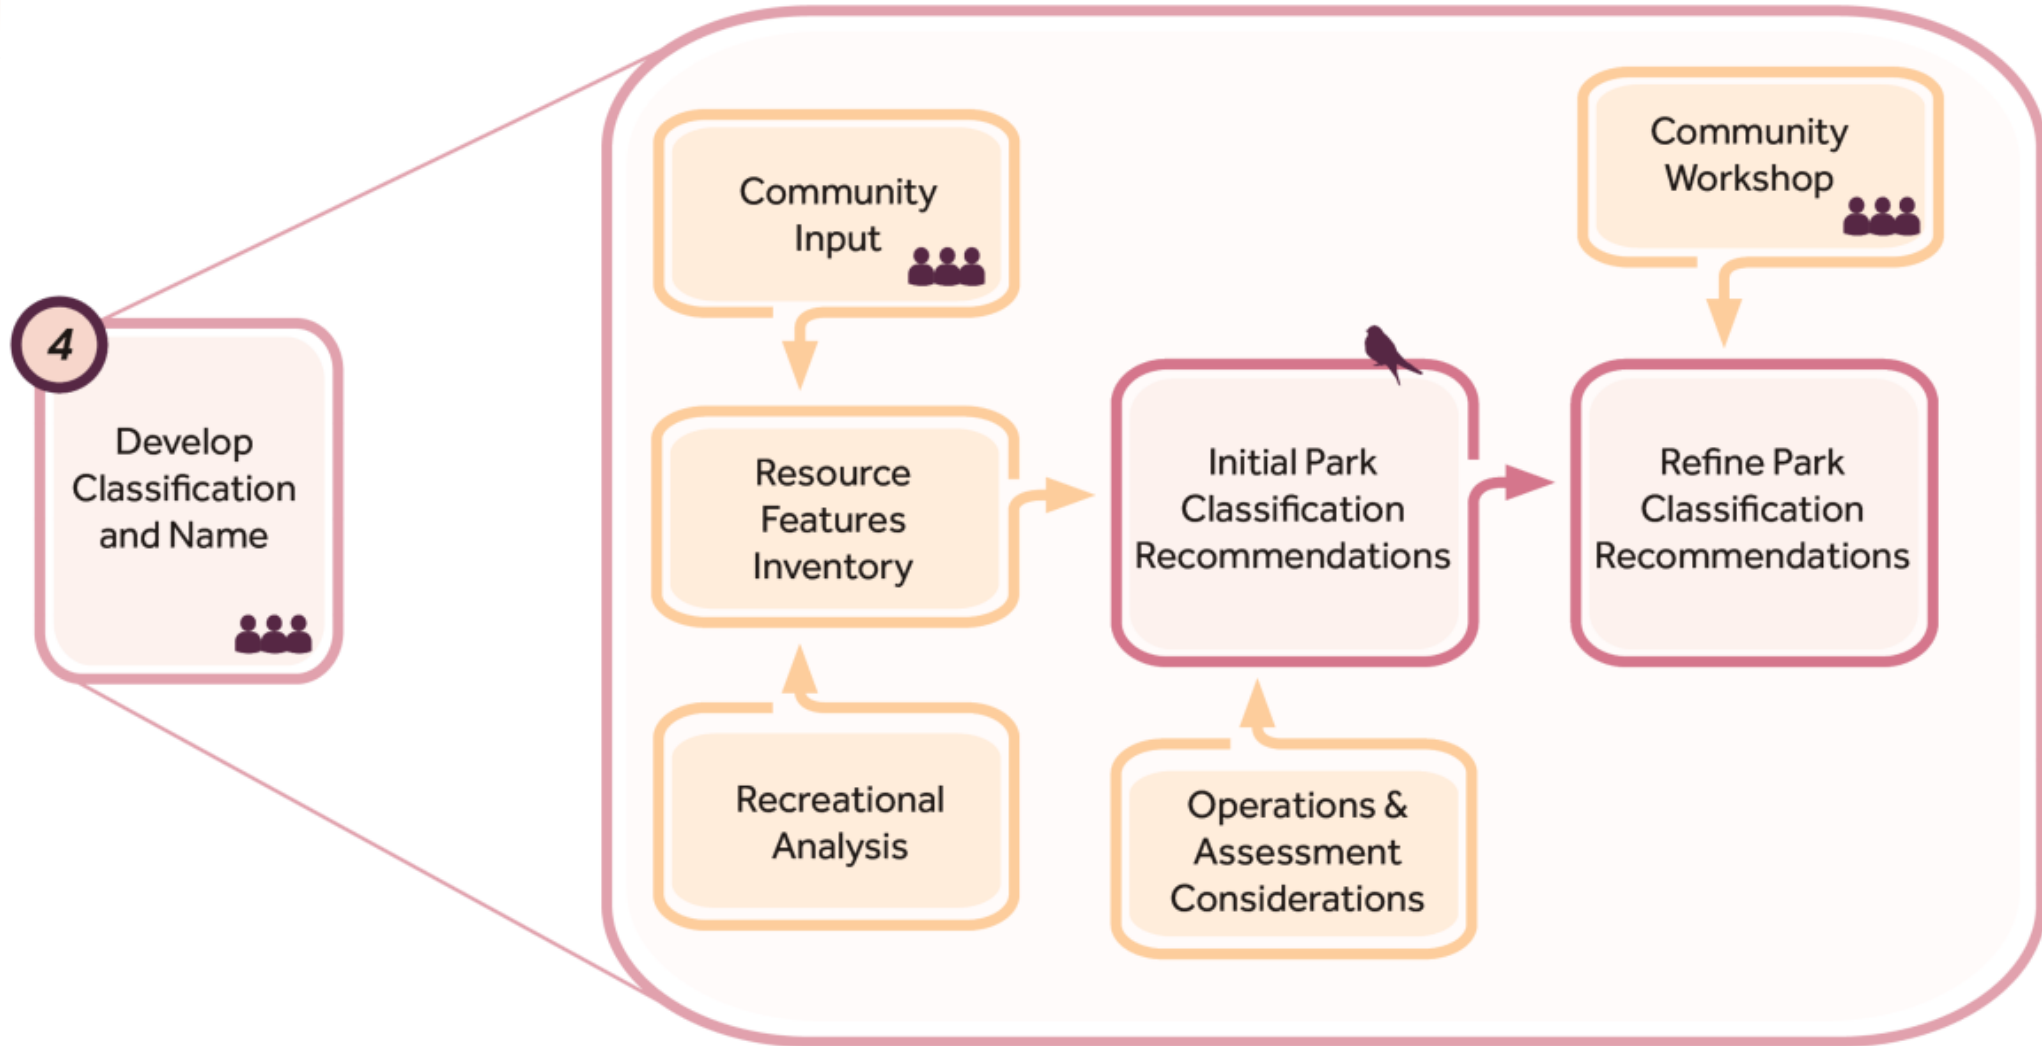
4

Develop Classification and Name

Community Input

Resource Features Inventory

Recreational Analysis

Initial Park Classification Recommendations

Operations & Assessment Considerations

Community Workshop

Refine Park Classification Recommendations